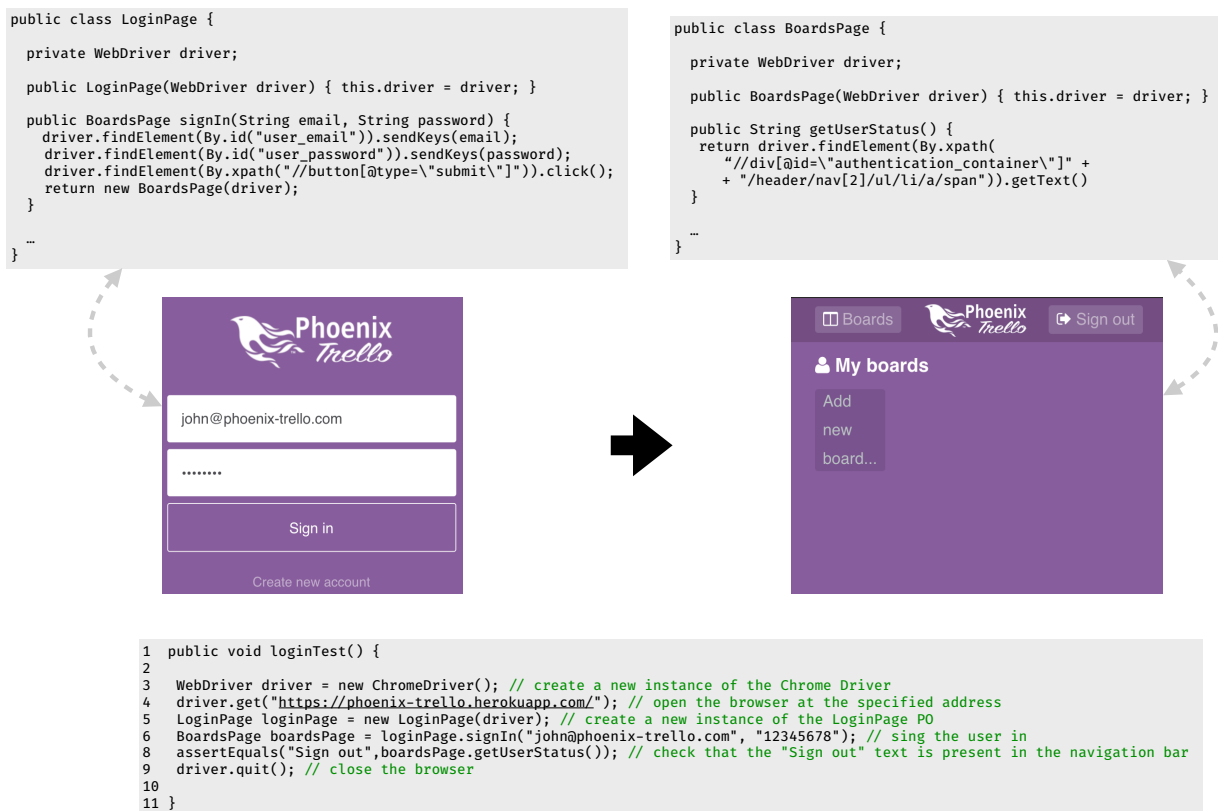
public class LoginPage {

  private WebDriver driver;

  public LoginPage(WebDriver driver) { this.driver = driver; }

  public BoardsPage signIn(String email, String password) {
    driver.findElement(By.id("user_email")).sendKeys(email);
    driver.findElement(By.id("user_password")).sendKeys(password);
    driver.findElement(By.xpath("//button[@type=\"submit\"]")).click();
    return new BoardsPage(driver);
  }

  …
}

public class BoardsPage {

  private WebDriver driver;

  public BoardsPage(WebDriver driver) { this.driver = driver; }

  public String getUserStatus() {
   return driver.findElement(By.xpath(
      “//div[@id=\"authentication_container\"]" +
     + "/header/nav[2]/ul/li/a/span")).getText()
  }

  …
}

Phoenix Trello

john@phoenix-trello.com

••••••••

Sign in

Create new account

Boards

Phoenix Trello

Sign out

My boards

Add new board...

1  public void loginTest() {
2
3   WebDriver driver = new ChromeDriver(); // create a new instance of the Chrome Driver
4   driver.get("https://phoenix-trello.herokuapp.com/"); // open the browser at the specified address
5   LoginPage loginPage = new LoginPage(driver); // create a new instance of the LoginPage PO
6   BoardsPage boardsPage = loginPage.signIn("john@phoenix-trello.com", "12345678"); // sing the user in
8   assertEquals("Sign out",boardsPage.getUserStatus()); // check that the "Sign out" text is present in the navigation bar
9   driver.quit(); // close the browser
10
11 }